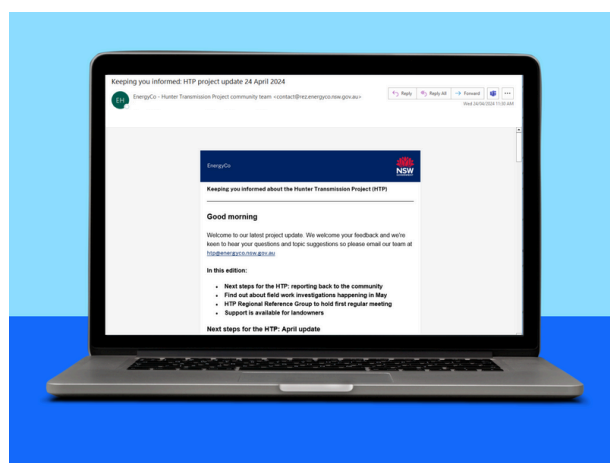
Keeping you informed: HTP project update 24 April 2024

EH

EnergyCo - Hunter Transmission Project community team <contact@rez.energyco.nsw.gov.au>

Reply | Reply All | Forward | ...

Wed 24/04/2024 11:00 AM

EnergyCo

NSW

Keeping you informed about the Hunter Transmission Project (HTP)

Good morning

Welcome to our latest project update. We welcome your feedback and we're keen to hear your questions and topic suggestions so please email our team at htp@energyco.nsw.gov.au

In this edition:

- Next steps for the HTP: reporting back to the community
- Find out about field work investigations happening in May
- HTP Regional Reference Group to hold first regular meeting
- Support is available for landowners

Next steps for the HTP: April update